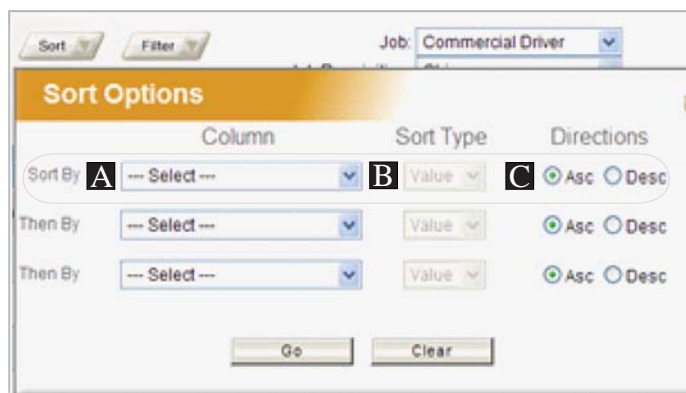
Sort Filter Job: Commercial Driver

Sort Options

Column Sort Type Directions

Sort By A --- Select --- B Value C Asc Desc

Then By --- Select --- Value Asc Desc

Then By --- Select --- Value Asc Desc

Go Clear